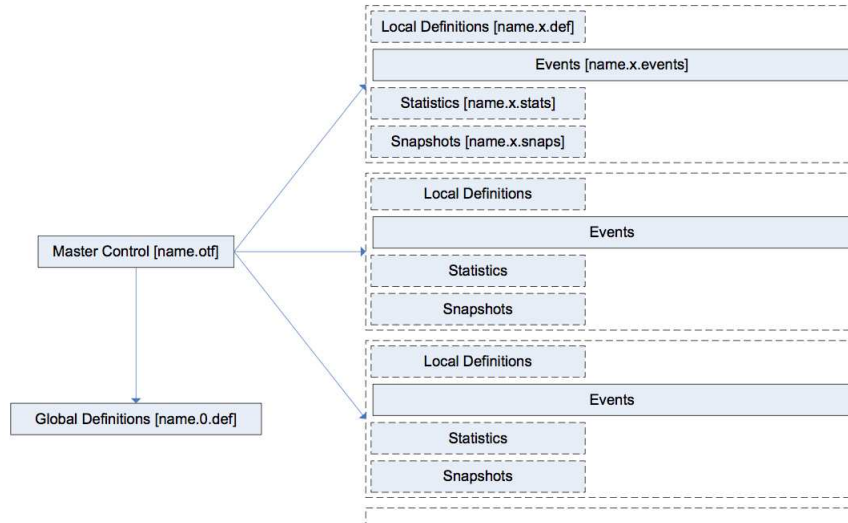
Local Definitions [name.x.def]

Events [name.x.events]

Statistics [name.x.stats]

Snapshots [name.x.snaps]

Local Definitions

Events

Statistics

Snapshots

Master Control [name.otf]

Local Definitions

Events

Statistics

Snapshots

Global Definitions [name.0.def]